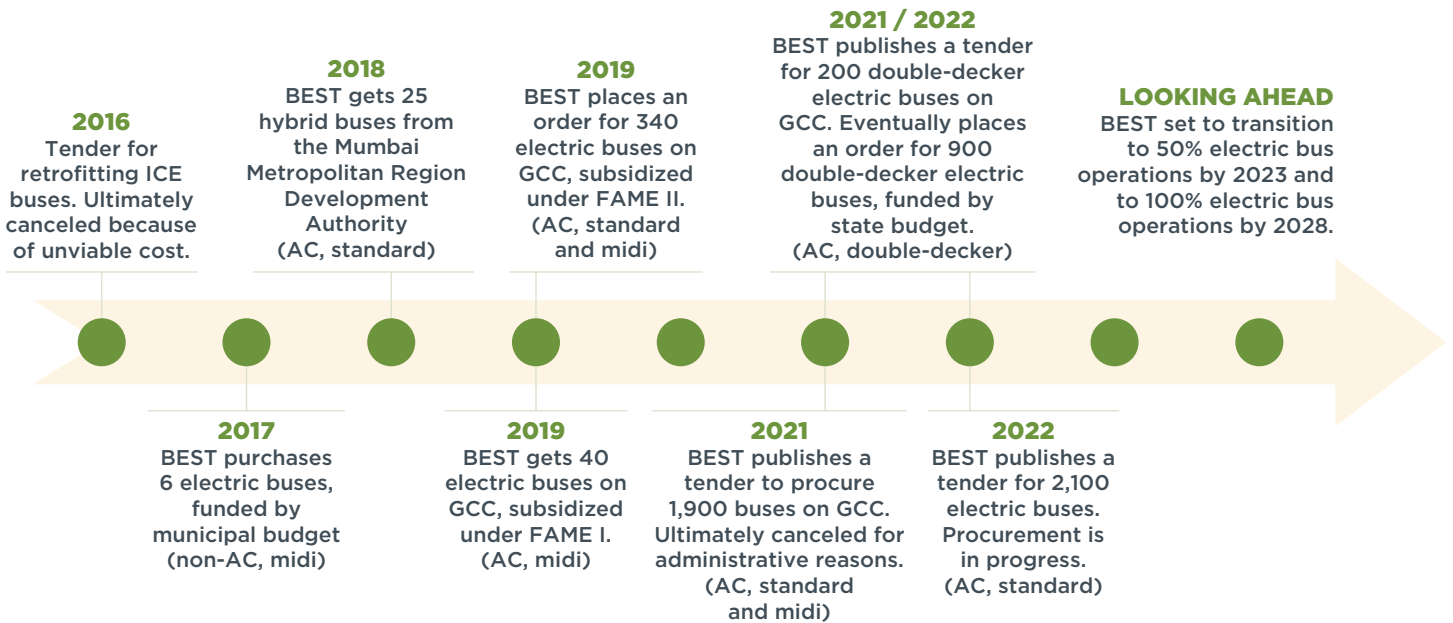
2016
Tender for retrofitting ICE buses. Ultimately canceled because of unviable cost.

2017
BEST purchases 6 electric buses, funded by municipal budget (non-AC, midi)

2018
BEST gets 25 hybrid buses from the Mumbai Metropolitan Region Development Authority (AC, standard)

2019
BEST gets 40 electric buses on GCC, subsidized under FAME I. (AC, midi)

2019
BEST places an order for 340 electric buses on GCC, subsidized under FAME II. (AC, standard and midi)

2021
BEST publishes a tender to procure 1,900 buses on GCC. Ultimately canceled for administrative reasons. (AC, standard and midi)

2021 / 2022
BEST publishes a tender for 200 double-decker electric buses on GCC. Eventually places an order for 900 double-decker electric buses, funded by state budget. (AC, double-decker)

2022
BEST publishes a tender for 2,100 electric buses. Procurement is in progress. (AC, standard)

LOOKING AHEAD
BEST set to transition to 50% electric bus operations by 2023 and to 100% electric bus operations by 2028.